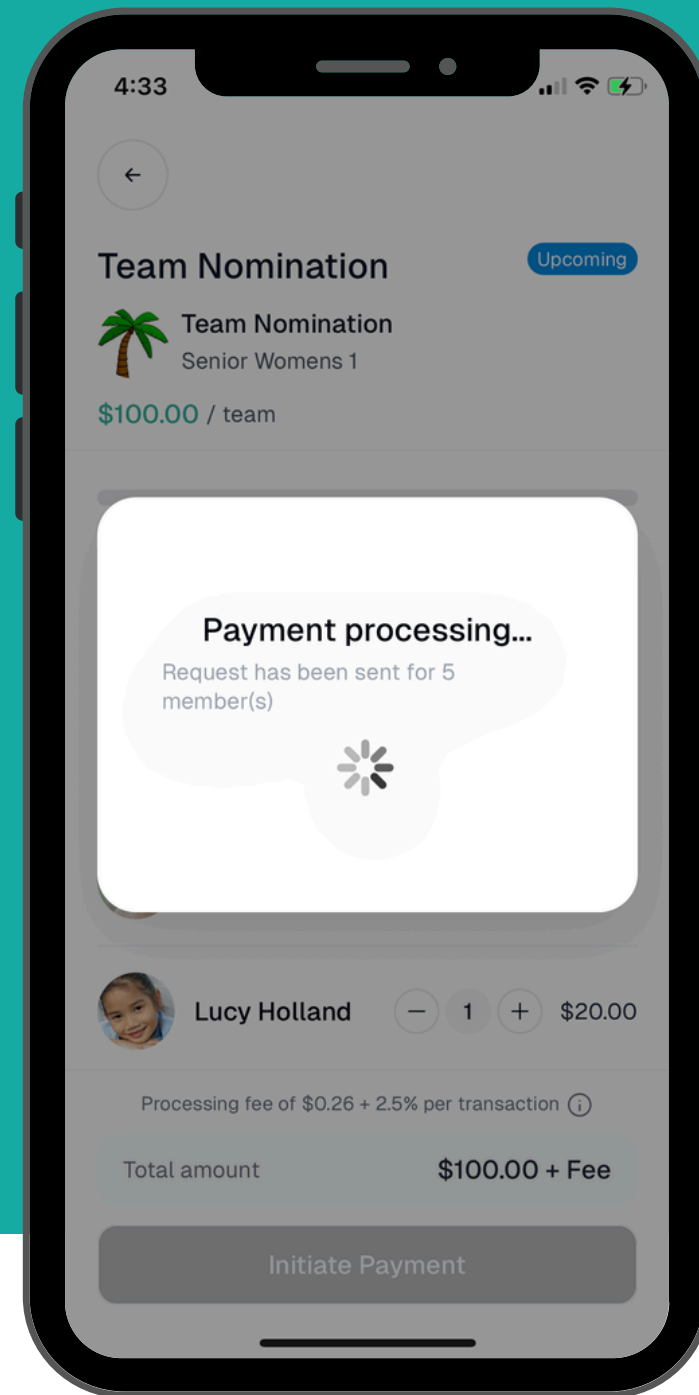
4:33

←

Team Nomination

Upcoming

Team Nomination

Senior Womens 1

$100.00 / team

Payment processing...

Request has been sent for 5 member(s)

Lucy Holland

−

1

+

$20.00

Processing fee of $0.26 + 2.5% per transaction

Total amount

$100.00 + Fee

Initiate Payment